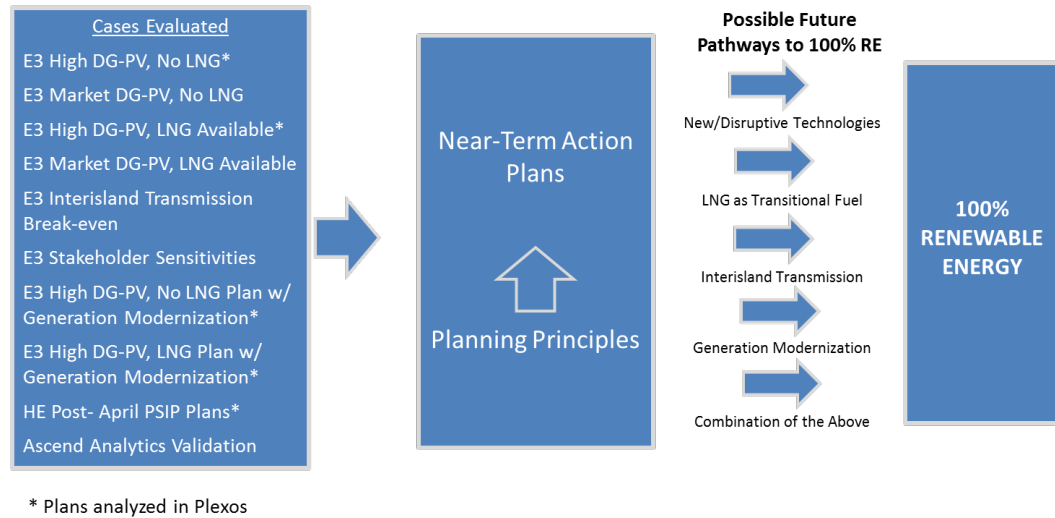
Cases Evaluated

E3 High DG-PV, No LNG*

E3 Market DG-PV, No LNG

E3 High DG-PV, LNG Available*

E3 Market DG-PV, LNG Available

E3 Interisland Transmission Break-even

E3 Stakeholder Sensitivities

E3 High DG-PV, No LNG Plan w/ Generation Modernization*

E3 High DG-PV, LNG Plan w/ Generation Modernization*

HE Post- April PSIP Plans*

Ascend Analytics Validation

Near-Term Action Plans

Planning Principles

Possible Future Pathways to 100% RE

New/Disruptive Technologies

LNG as Transitional Fuel

Interisland Transmission

Generation Modernization

Combination of the Above

100% RENEWABLE ENERGY

* Plans analyzed in Plexos